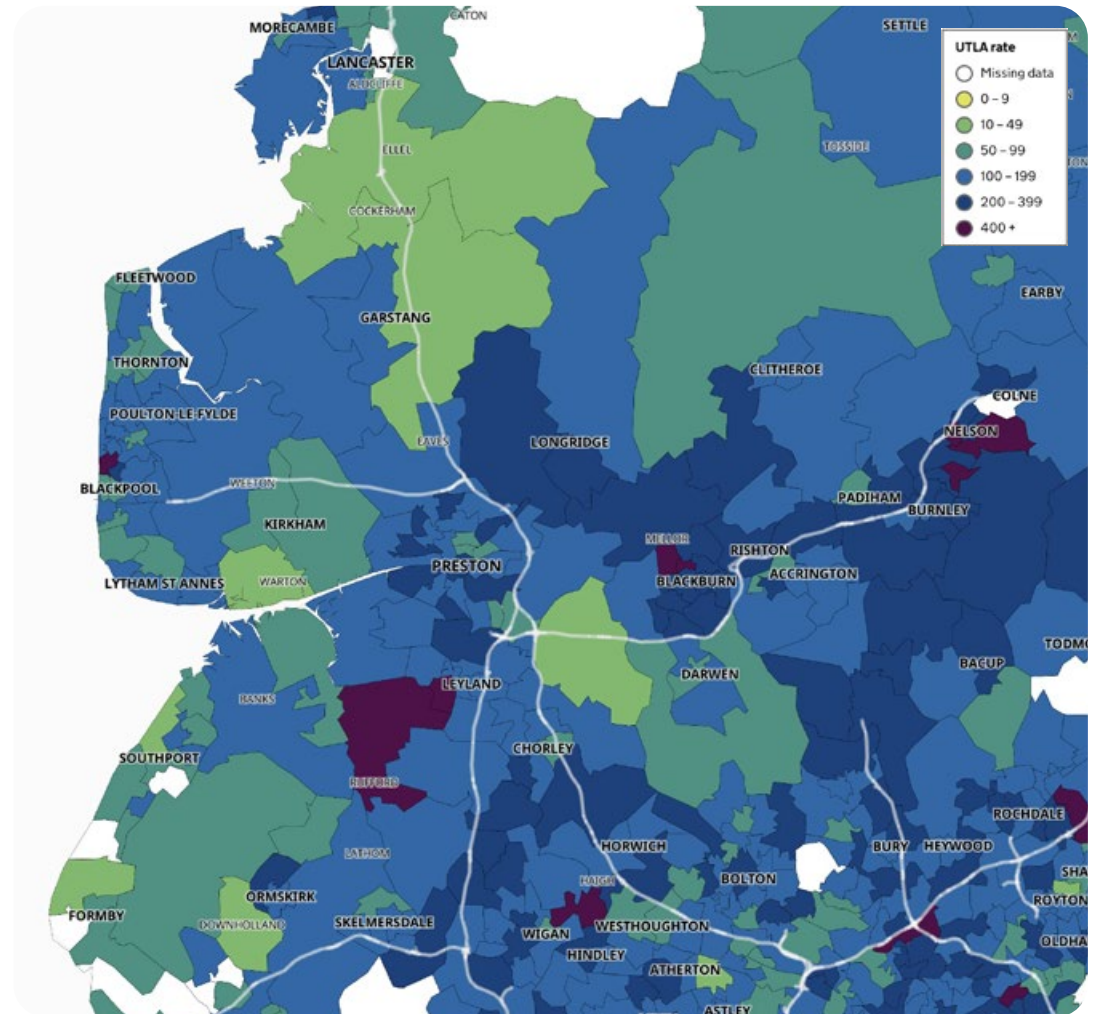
UTLA rate
Missing data
0 - 9
10 - 49
50 - 99
100 - 199
200 - 399
400 +

MORECAMBE
CATON
SETTLE
LANCASTER
AUCLIFFE
ELLEL
TOSSIDE
COCKERHAM
FLEETWOOD
EARBY
GARSTANG
THORNTON
CLITHEROE
COLNE
POULTON LE FYLDE
NELSON
EAVES
LONGRIDGE
BLACKPOOL
WEETON
PADIHAM
BURNLEY
KIRKHAM
MELLOR
RISHTON
PRESTON
BLACKBURN
ACCRINGTON
LYTHAM ST ANNES
WARTON
TODMO
DARWEN
BANKS
LEYLAND
BACUP
SOUTHPORT
CHORLEY
RUFFORD
ROCHDALE
HORWICH
BURY
HEYWOOD
LATHOM
SHA
ORMSKIRK
BOLTON
HAIGH
ROYTON
FORMBY
DOWNHOLLAND
SKELMERSDALE
WIGAN
WESTHOUGHTON
OLDHA
HINDLEY
ATHERTON
ASTLEY